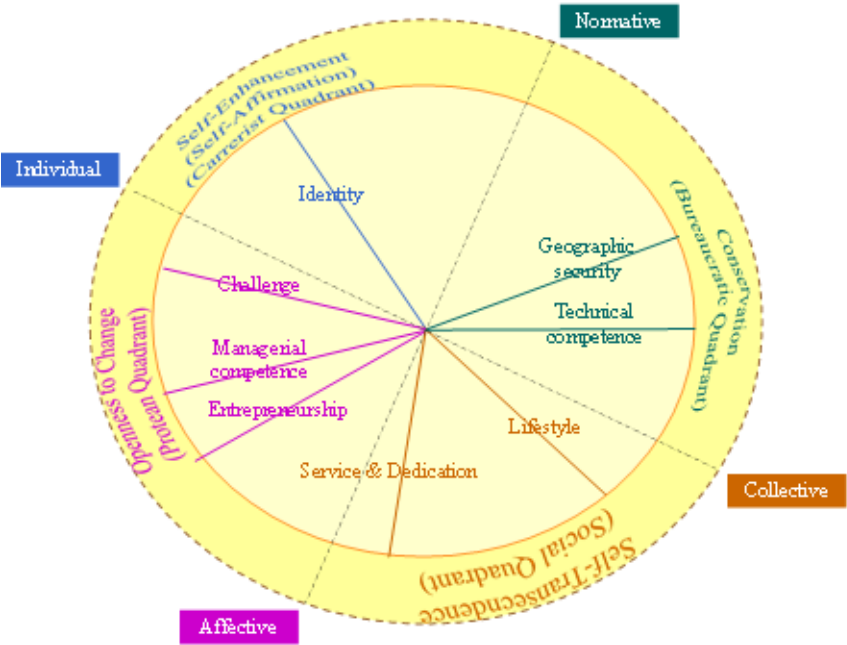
Normative

Individual

Self-Enhancement (Self-Affirmation) (Carrerist Quadrant)

Identity

Conservation (Bureaucratic Quadrant)

Geographic security

Technical competence

Challenge

Managerial competence

Entrepreneurship

Openness to Change (Protean Quadrant)

Lifestyle

Service & Dedication

Collective

Self-Transcendence (Social Quadrant)

Affective